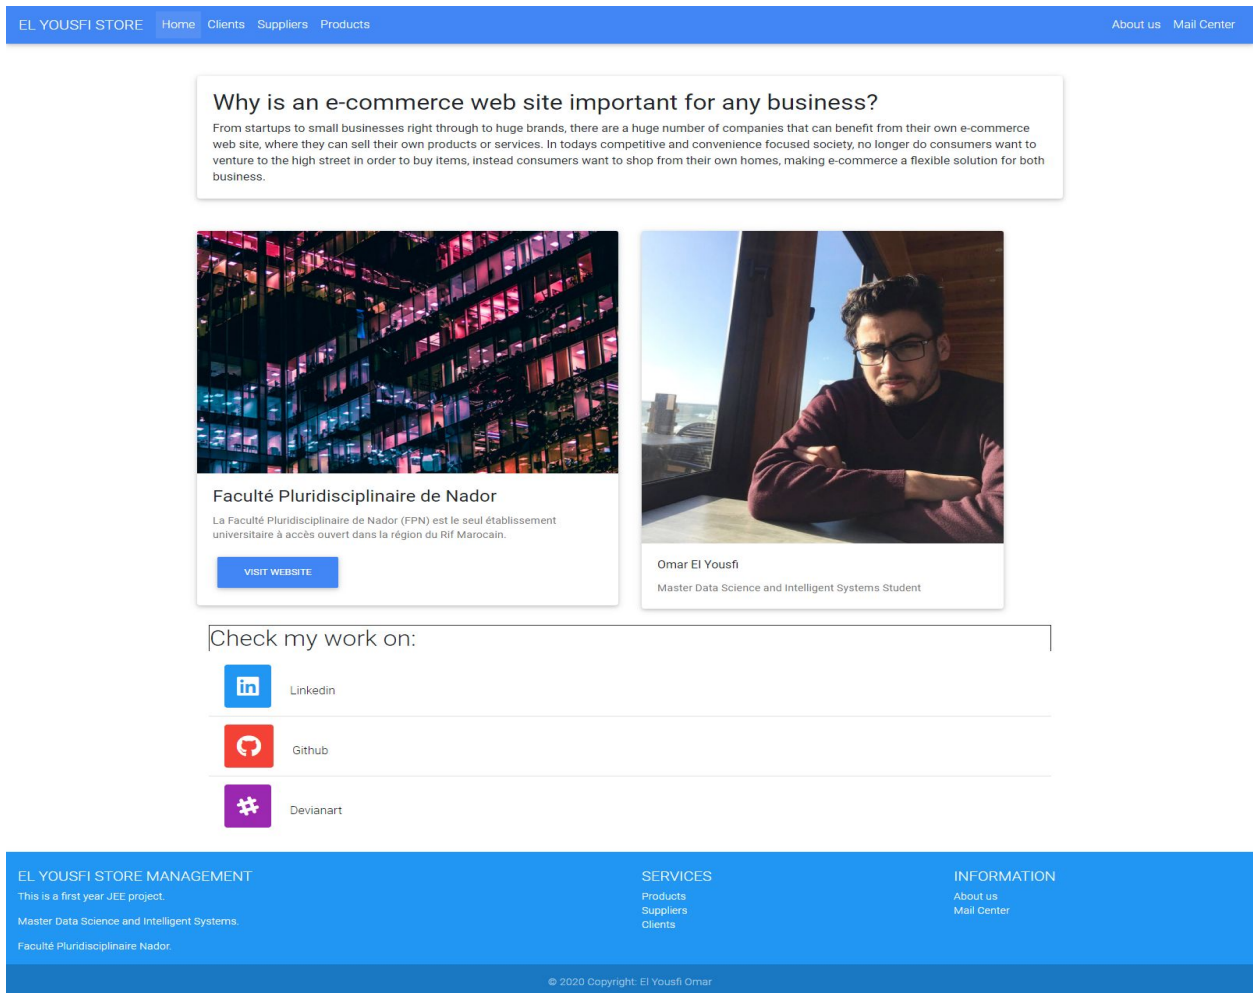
EL YOUSFI STORE Home Clients Suppliers Products About us Mail Center

Why is an e-commerce web site important for any business?

From startups to small businesses right through to huge brands, there are a huge number of companies that can benefit from their own e-commerce web site, where they can sell their own products or services. In todays competitive and convenience focused society, no longer do consumers want to venture to the high street in order to buy items, instead consumers want to shop from their own homes, making e-commerce a flexible solution for both business.

Faculté Pluridisciplinaire de Nador

La Faculté Pluridisciplinaire de Nador (FPN) est le seul établissement universitaire à accès ouvert dans la région du Rif Marocain.

VISIT WEBSITE

Omar El Yousfi

Master Data Science and Intelligent Systems Student

Check my work on:

Linkedin

Github

Devianart

EL YOUSFI STORE MANAGEMENT

This is a first year JEE project.

Master Data Science and Intelligent Systems.

Faculté Pluridisciplinaire Nador.

SERVICES

Products
Suppliers
Clients

INFORMATION

About us
Mail Center

© 2020 Copyright: El Yousfi Omar